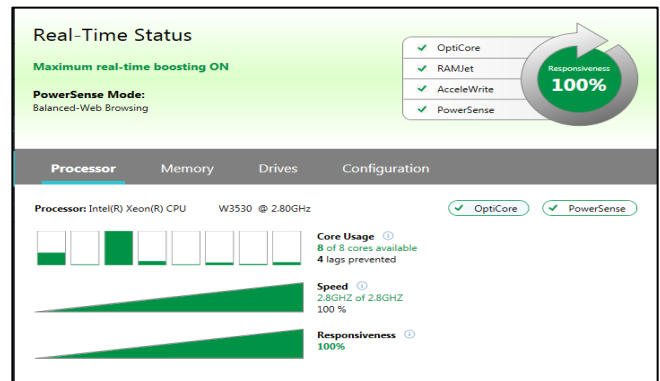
Real-Time Status

Maximum real-time boosting ON

PowerSense Mode:
Balanced-Web Browsing

OptiCore
RAMJet
AcceleWrite
PowerSense

Responsiveness
100%

Processor
Memory
Drives
Configuration

Processor: Intel(R) Xeon(R) CPU W3530 @ 2.80GHz

OptiCore
PowerSense

Core Usage
8 of 8 cores available
4 lags prevented

Speed
2.8GHZ of 2.8GHZ
100 %

Responsiveness
100%